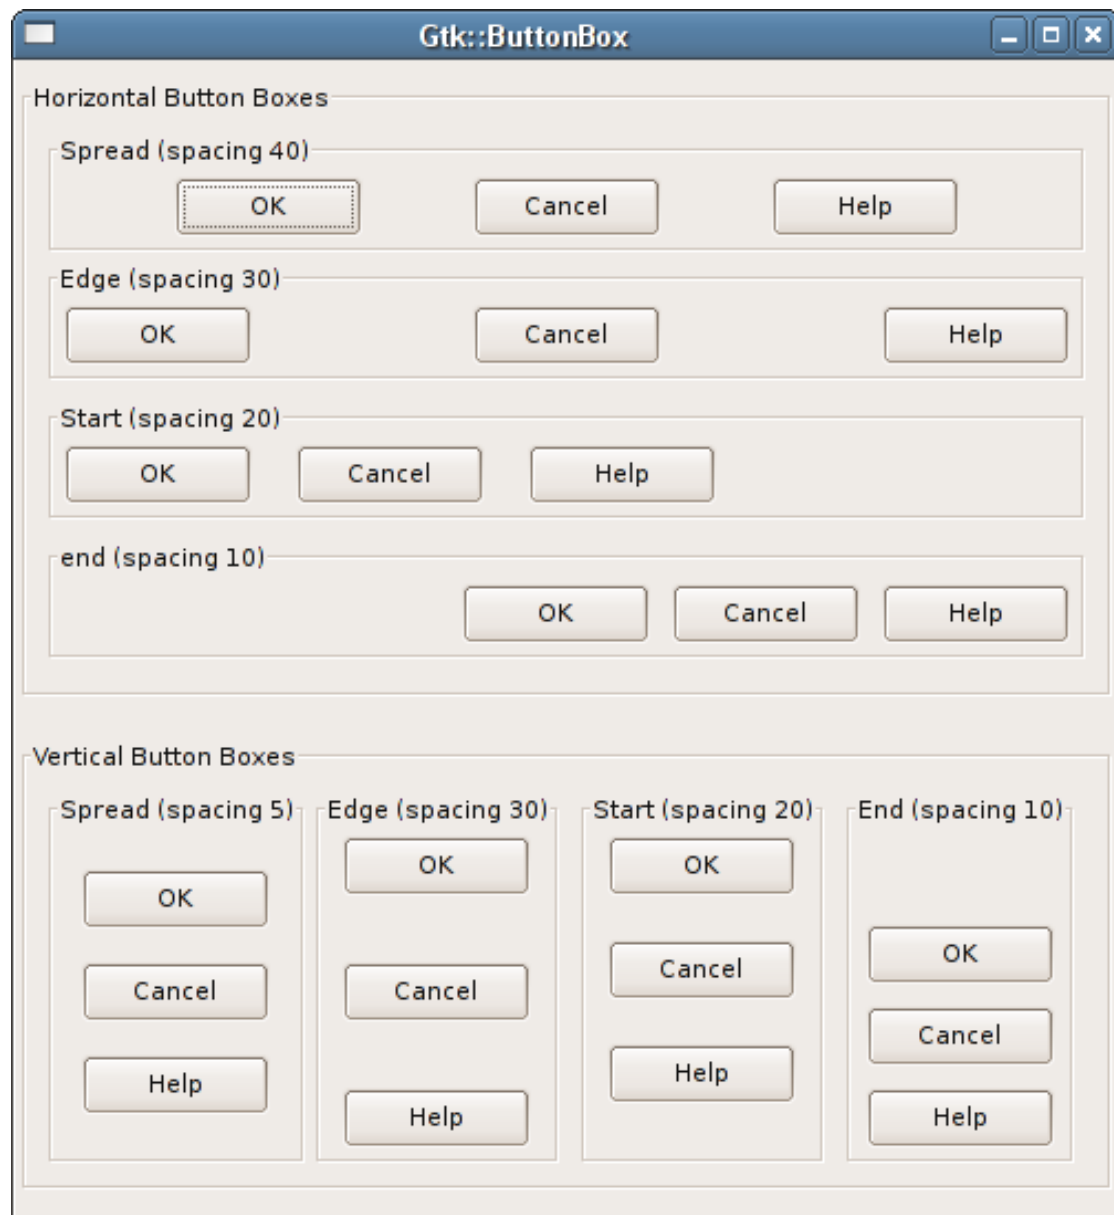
Gtk::ButtonBox

Horizontal Button Boxes

Spread (spacing 40)

OK Cancel Help

Edge (spacing 30)

OK Cancel Help

Start (spacing 20)

OK Cancel Help

end (spacing 10)

OK Cancel Help

Vertical Button Boxes

Spread (spacing 5)

OK
Cancel
Help

Edge (spacing 30)

OK
Cancel
Help

Start (spacing 20)

OK
Cancel
Help

End (spacing 10)

OK
Cancel
Help